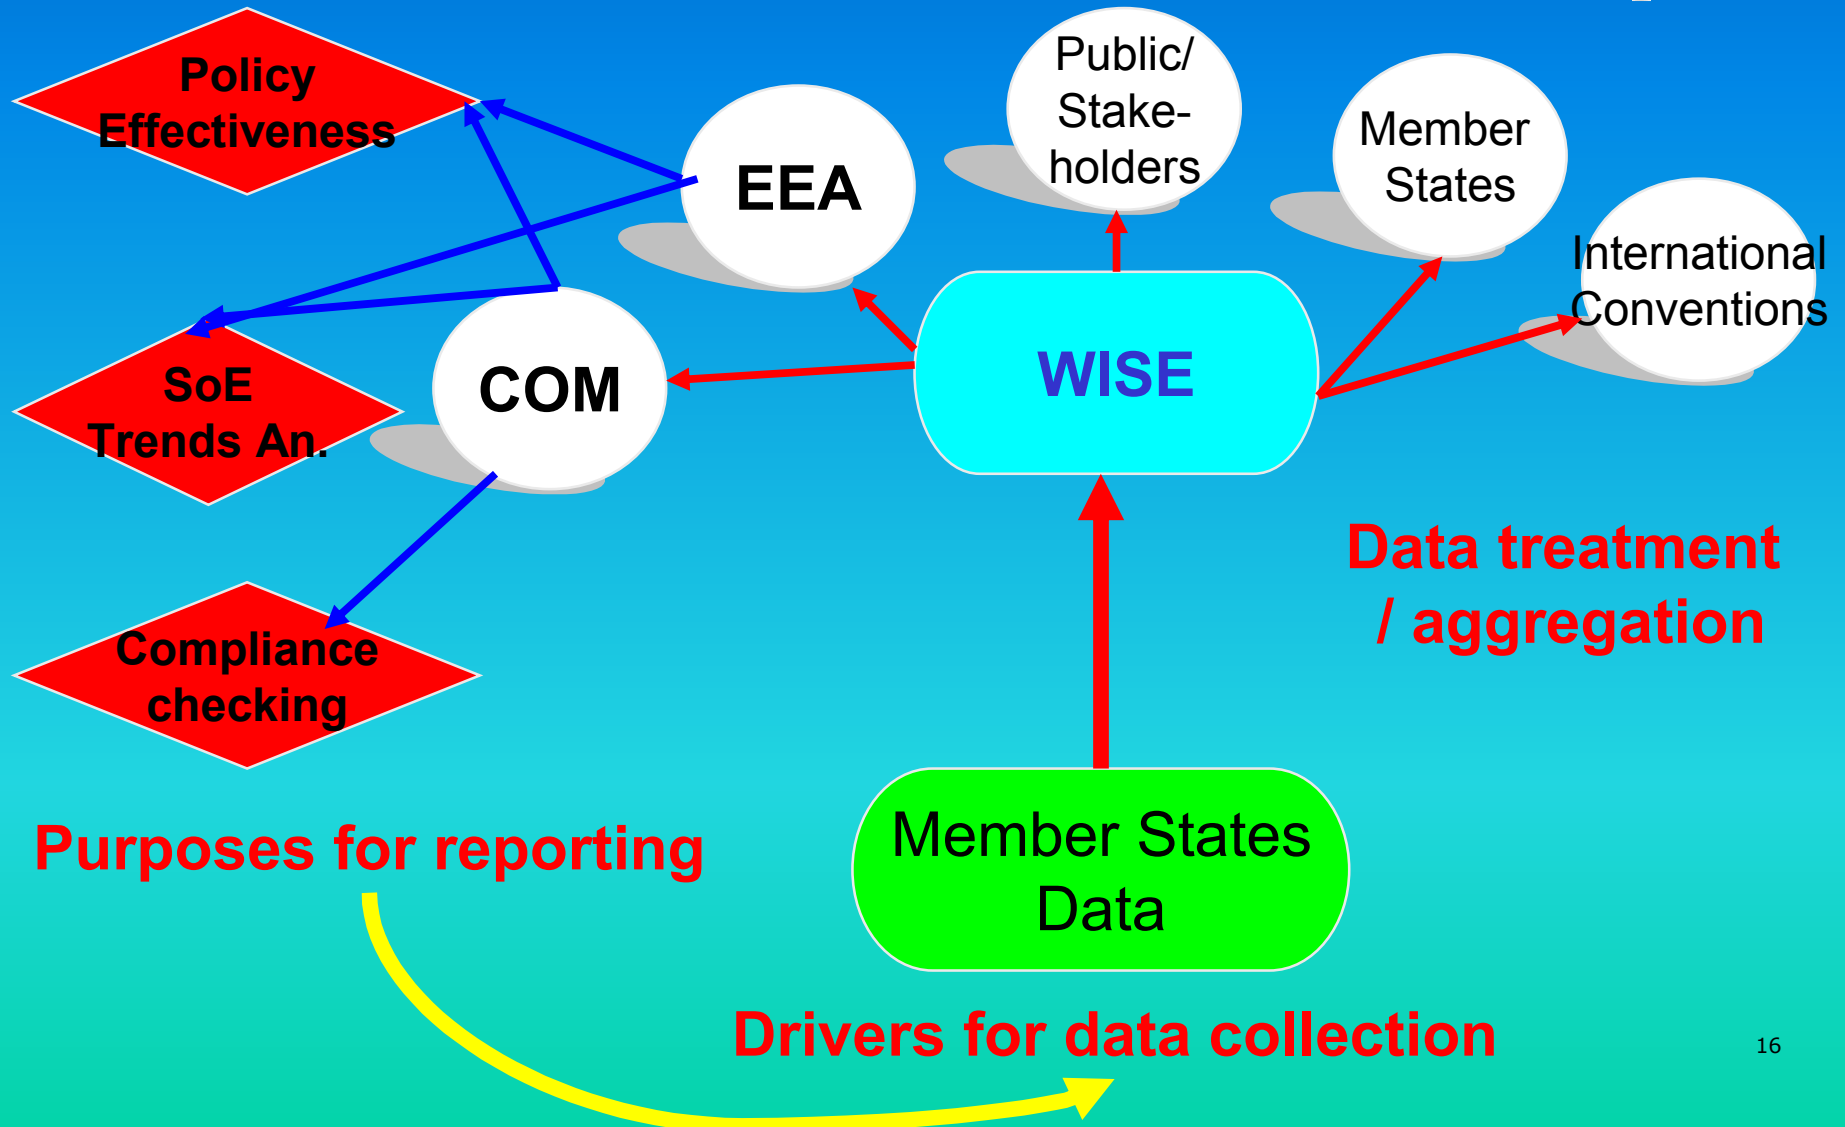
Policy Effectiveness

EEA

Public/ Stakeholders

Member States

International Conventions

SoE Trends An.

COM

WISE

Compliance checking

Data treatment / aggregation

Purposes for reporting

Member States Data

Drivers for data collection

16